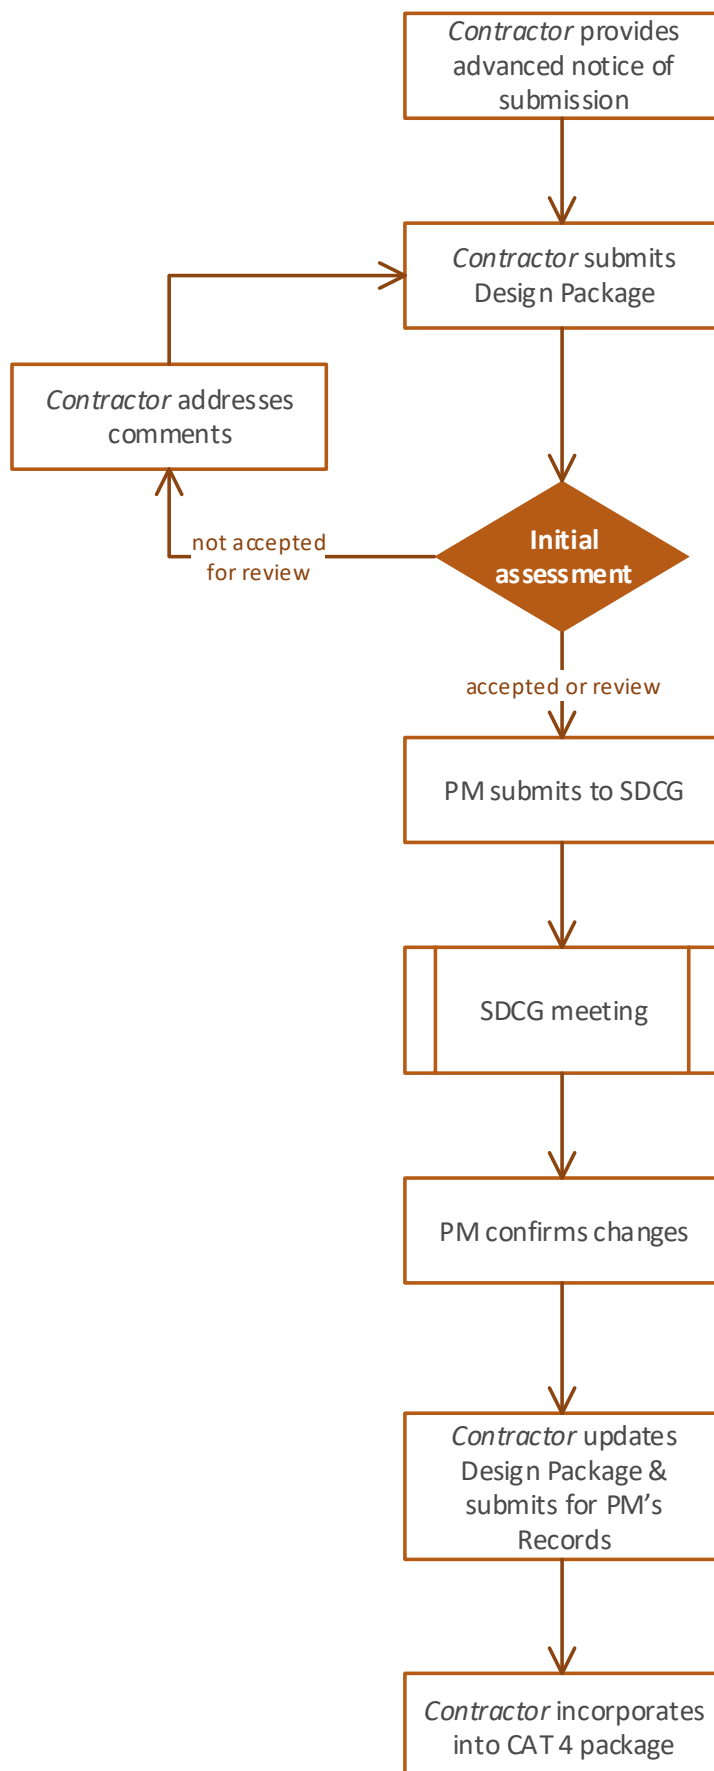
Contractor provides advanced notice of submission

Contractor submits Design Package

Contractor addresses comments

not accepted for review

Initial assessment

accepted or review

PM submits to SDCG

SDCG meeting

PM confirms changes

Contractor updates Design Package & submits for PM's Records

Contractor incorporates into CAT 4 package